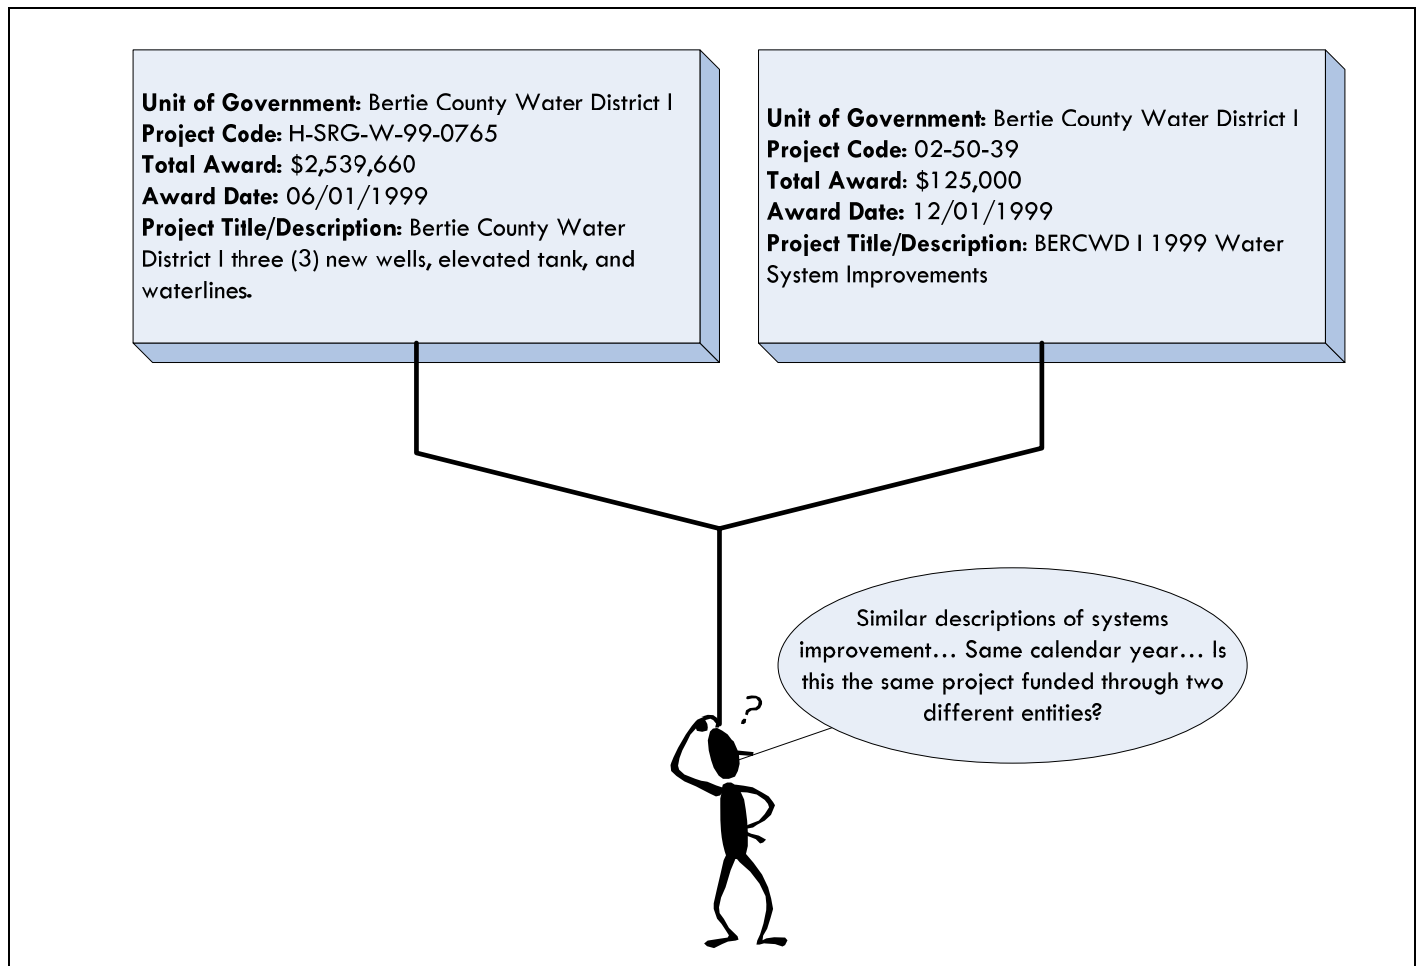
**Unit of Government:** Bertie County Water District I
**Project Code:** H-SRG-W-99-0765
**Total Award:** $2,539,660
**Award Date:** 06/01/1999
**Project Title/Description:** Bertie County Water District I three (3) new wells, elevated tank, and waterlines.

**Unit of Government:** Bertie County Water District I
**Project Code:** 02-50-39
**Total Award:** $125,000
**Award Date:** 12/01/1999
**Project Title/Description:** BERCWD I 1999 Water System Improvements

?

Similar descriptions of systems improvement… Same calendar year… Is this the same project funded through two different entities?